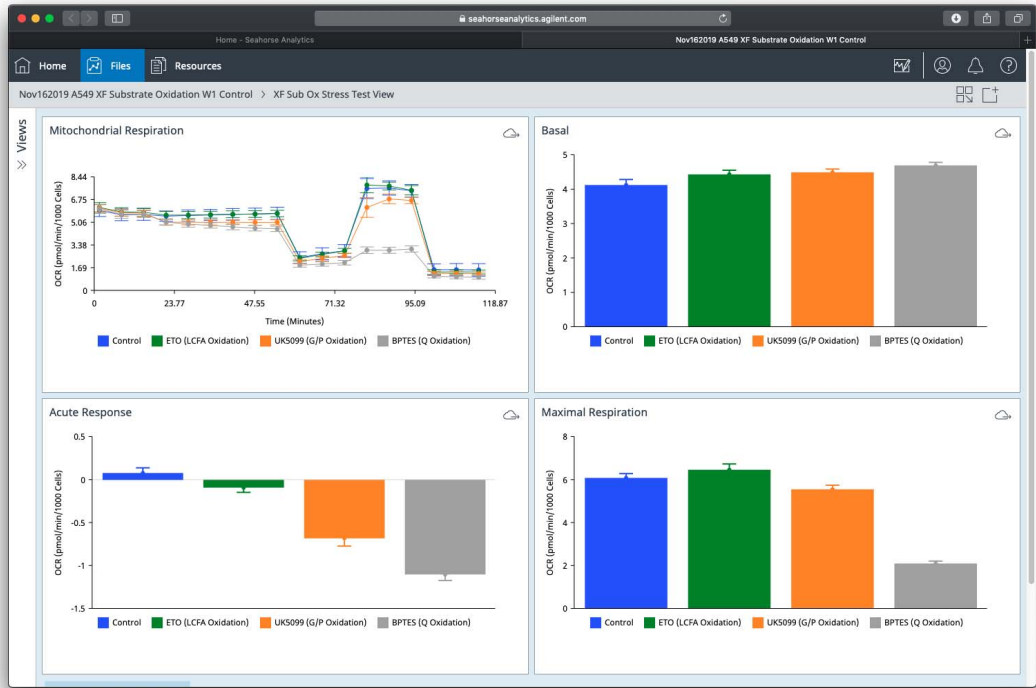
seahorseanalytics.agilent.com

Home - Seahorse Analytics

Nov162019 A549 XF Substrate Oxidation W1 Control

Home Files Resources

Nov162019 A549 XF Substrate Oxidation W1 Control > XF Sub Ox Stress Test View

Views

Mitochondrial Respiration

OCR (pmol/min/1000 Cells)

8.44
6.75
5.06
3.38
1.69
0

0 23.77 47.55 71.32 95.09 118.87

Time (Minutes)

Control ETO (LCFA Oxidation) UK5099 (G/P Oxidation) BPTES (Q Oxidation)

Basal

OCR (pmol/min/1000 Cells)

5
4
3
2
1
0

Control ETO (LCFA Oxidation) UK5099 (G/P Oxidation) BPTES (Q Oxidation)

Acute Response

OCR (pmol/min/1000 Cells)

0.5
0
-0.5
-1
-1.5

Control ETO (LCFA Oxidation) UK5099 (G/P Oxidation) BPTES (Q Oxidation)

Maximal Respiration

OCR (pmol/min/1000 Cells)

8
6
4
2
0

Control ETO (LCFA Oxidation) UK5099 (G/P Oxidation) BPTES (Q Oxidation)